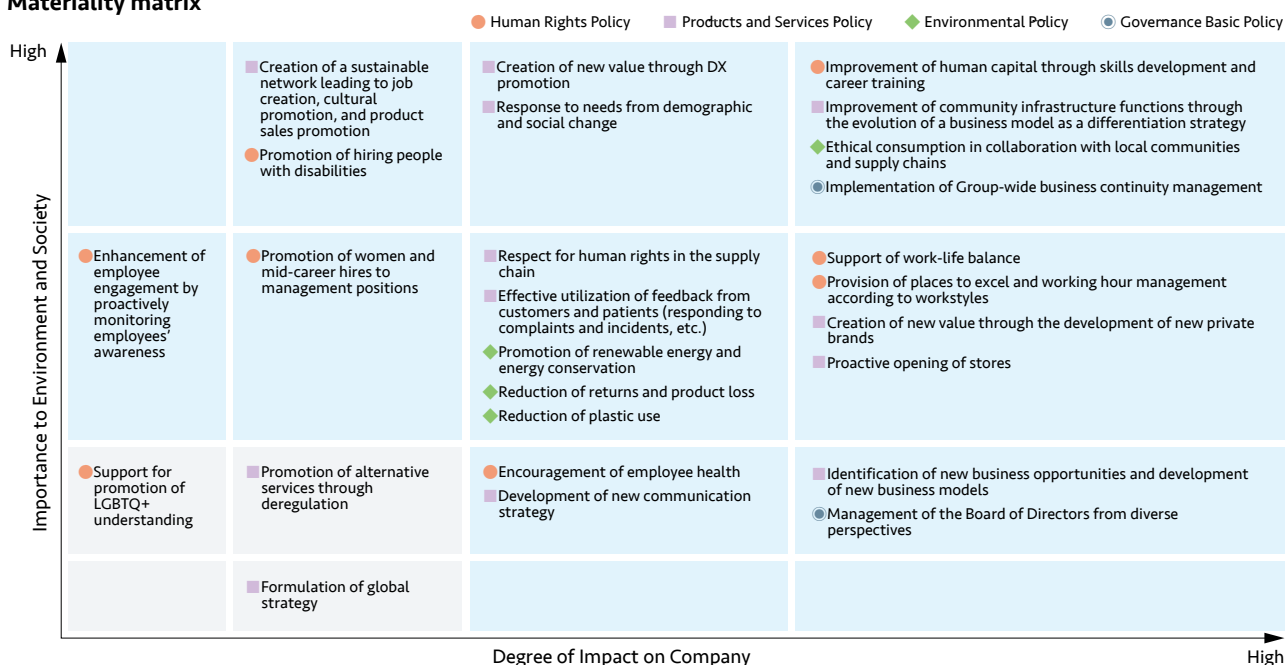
Materiality matrix

Human Rights Policy
Products and Services Policy
Environmental Policy
Governance Basic Policy

High

Importance to Environment and Society

Creation of a sustainable network leading to job creation, cultural promotion, and product sales promotion

Promotion of hiring people with disabilities

Creation of new value through DX promotion

Response to needs from demographic and social change

Improvement of human capital through skills development and career training

Improvement of community infrastructure functions through the evolution of a business model as a differentiation strategy

Ethical consumption in collaboration with local communities and supply chains

Implementation of Group-wide business continuity management

Enhancement of employee engagement by proactively monitoring employees' awareness

Promotion of women and mid-career hires to management positions

Respect for human rights in the supply chain

Effective utilization of feedback from customers and patients (responding to complaints and incidents, etc.)

Promotion of renewable energy and energy conservation

Reduction of returns and product loss

Reduction of plastic use

Support of work-life balance

Provision of places to excel and working hour management according to workstyles

Creation of new value through the development of new private brands

Proactive opening of stores

Support for promotion of LGBTQ+ understanding

Promotion of alternative services through deregulation

Encouragement of employee health

Development of new communication strategy

Identification of new business opportunities and development of new business models

Management of the Board of Directors from diverse perspectives

Formulation of global strategy

Degree of Impact on Company

High